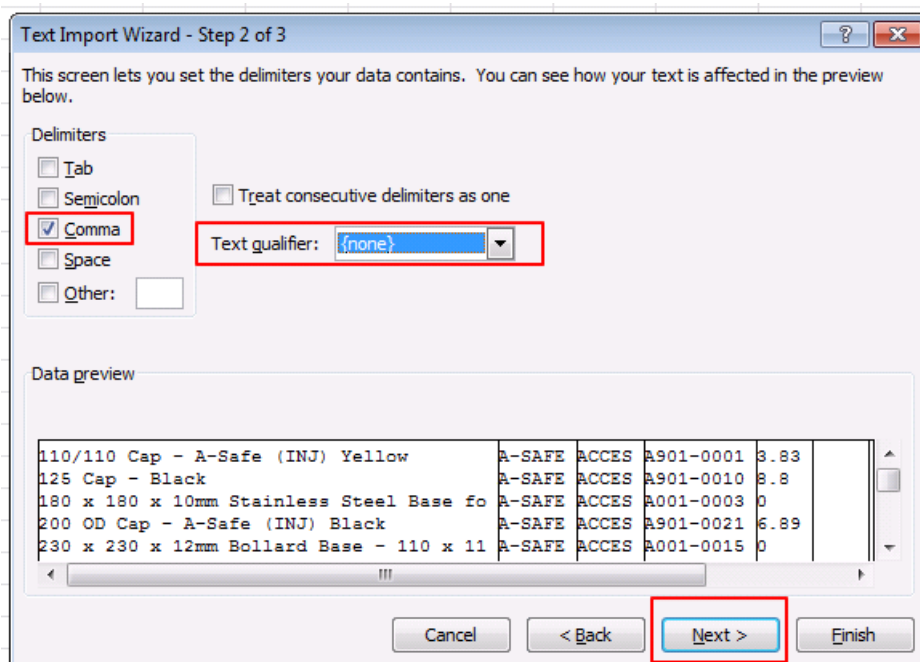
Text Import Wizard - Step 2 of 3

This screen lets you set the delimiters your data contains. You can see how your text is affected in the preview below.

Delimiters
Tab
Semicolon
Comma
Space
Other:

Treat consecutive delimiters as one

Text qualifier: {none}

Data preview

| | | | | |
|---|---|---|---|---|
| 110/110 Cap - A-Safe (INJ) Yellow | A-SAFE | ACCES | A901-0001 | 3.83 |
| 125 Cap - Black | A-SAFE | ACCES | A901-0010 | 8.8 |
| 180 x 180 x 10mm Stainless Steel Base fo | A-SAFE | ACCES | A001-0003 | 0 |
| 200 OD Cap - A-Safe (INJ) Black | A-SAFE | ACCES | A901-0021 | 6.89 |
| 230 x 230 x 12mm Bollard Base - 110 x 11 | A-SAFE | ACCES | A001-0015 | 0 |

Cancel
< Back
Next >
Finish